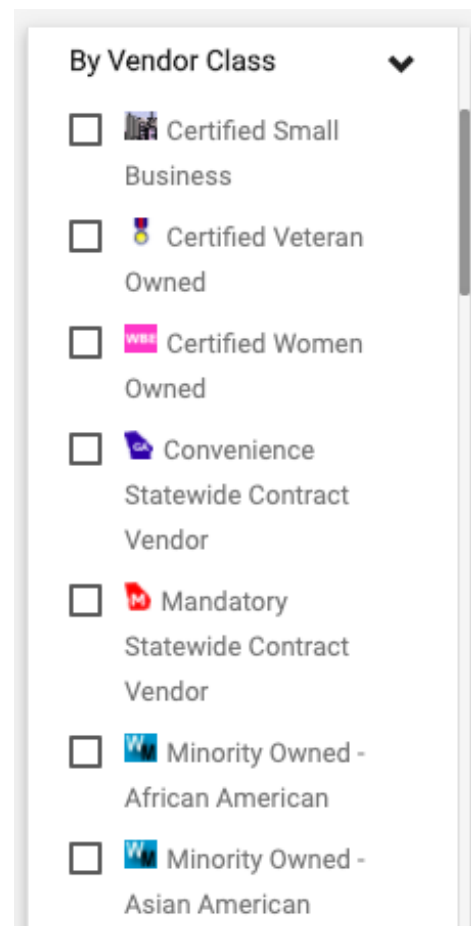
By Vendor Class

Certified Small Business

Certified Veteran Owned

WBE Certified Women Owned

GA Convenience Statewide Contract Vendor

M Mandatory Statewide Contract Vendor

Minority Owned - African American

Minority Owned - Asian American